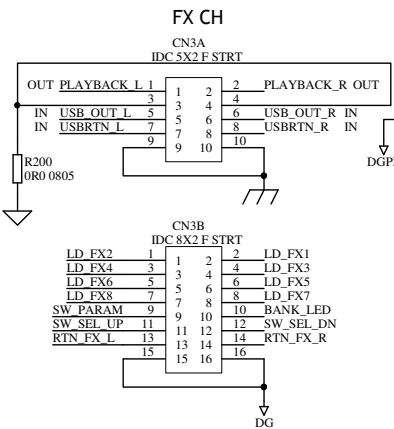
FX CH

CN3A
IDC 5X2 F STRT

OUT PLAYBACK_L 1
3
IN USB_OUT_L 5
IN USBRTN_L 7
9

1 2
3 4
5 6
7 8
9 10

2 PLAYBACK_R OUT
4
6 USB_OUT_R IN
8 USBRTN_R IN
10

R200
0R0 0805

DGP

CN3B
IDC 8X2 F STRT

LD_FX2 1
LD_FX4 3
LD_FX6 5
LD_FX8 7
SW_PARAM 9
SW_SEL_UP 11
RTN_FX_L 13
15

1 2
3 4
5 6
7 8
9 10
11 12
13 14
15 16

2 LD_FX1
4 LD_FX3
6 LD_FX5
8 LD_FX7
10 BANK_LED
12 SW_SEL_DN
14 RTN_FX_R
16

DG